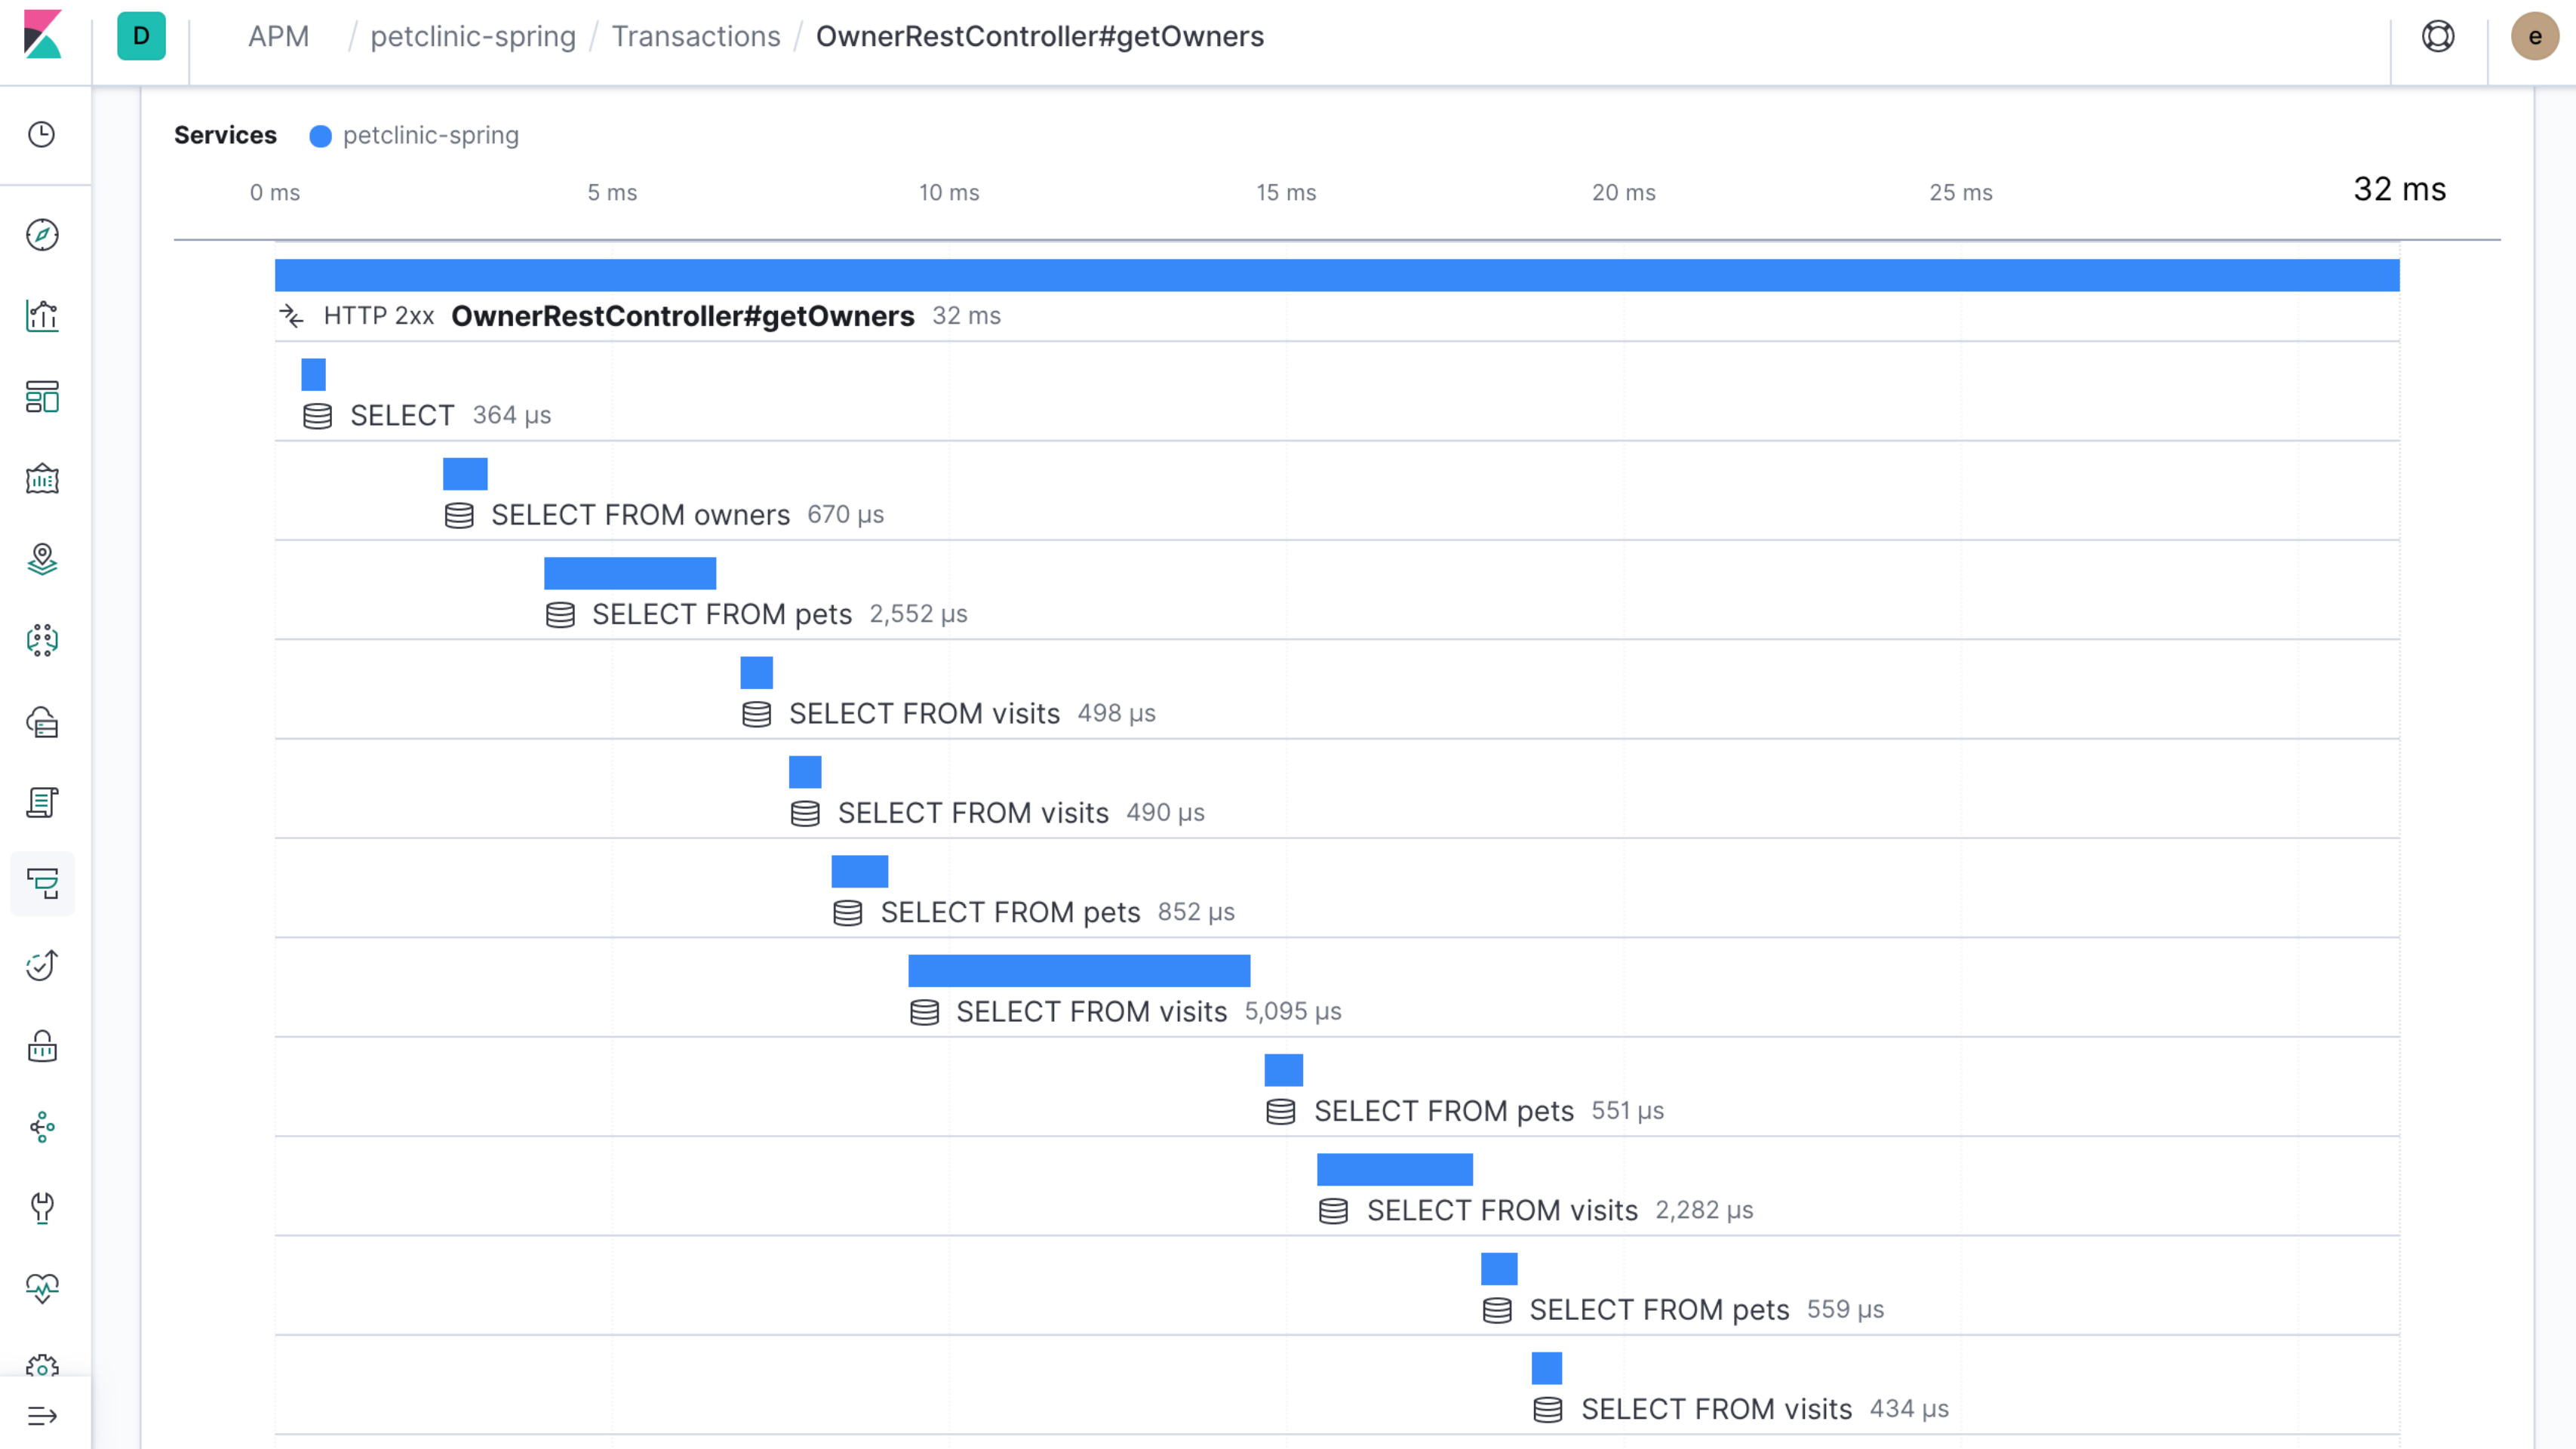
D APM / petclinic-spring / Transactions / OwnerRestController#getOwners

e

Services petclinic-spring

0 ms 5 ms 10 ms 15 ms 20 ms 25 ms 32 ms

HTTP 2xx OwnerRestController#getOwners 32 ms

SELECT 364 μs

SELECT FROM owners 670 μs

SELECT FROM pets 2,552 μs

SELECT FROM visits 498 μs

SELECT FROM visits 490 μs

SELECT FROM pets 852 μs

SELECT FROM visits 5,095 μs

SELECT FROM pets 551 μs

SELECT FROM visits 2,282 μs

SELECT FROM pets 559 μs

SELECT FROM visits 434 μs